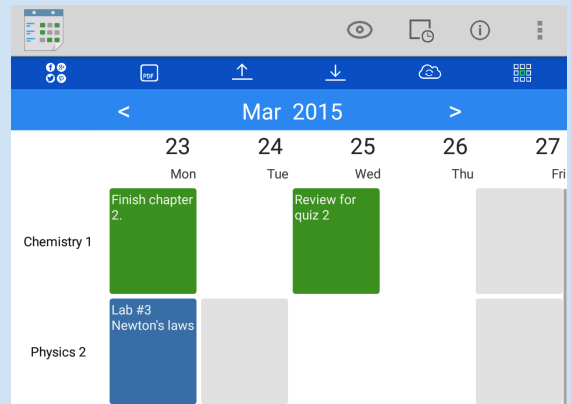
PDF

<

Mar 2015

>

| | 23 Mon | 24 Tue | 25 Wed | 26 Thu | 27 Fri |
|---|---|---|---|---|---|
| Chemistry 1 | Finish chapter 2. | | Review for quiz 2 | | |
| Physics 2 | Lab #3 Newton's laws | | | | |